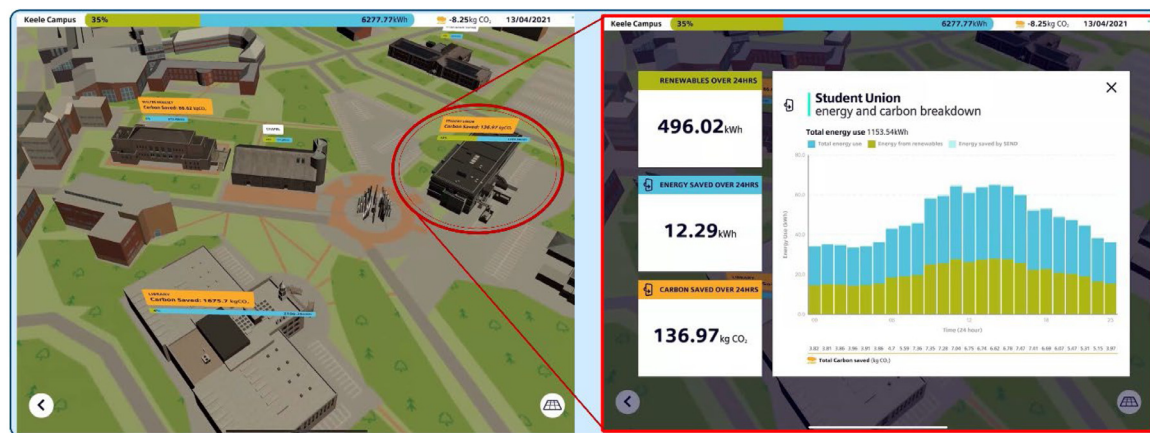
Keele Campus 35% 6277.77kWh -8.25kg $CO_2$ 13/04/2021

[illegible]
Carbon Saved: 88.62 kgCO₂

CHAPEL

STUDENT UNION
Carbon Saved: 136.97 kgCO₂

LIBRARY
Carbon Saved: 1675.7 kgCO₂

Keele Campus 35% 6277.77kWh -8.25kg $CO_2$ 13/04/2021

RENEWABLES OVER 24HRS
496.02kWh

ENERGY SAVED OVER 24HRS
12.29kWh

CARBON SAVED OVER 24HRS
136.97kg $CO_2$

Student Union
energy and carbon breakdown

Total energy use 1153.54kWh
Total energy use Energy from renewables Energy saved by SEND

Energy use (kWh)
Time (24 hour)

3.82 3.81 3.86 3.96 3.91 3.86 5.7 5.59 5.36 7.35 7.26 7.04 6.75 6.74 6.62 6.78 7.27 7.01 6.08 6.07 5.47 5.31 5.15 3.97

Total Carbon saved (kg $CO_2$)